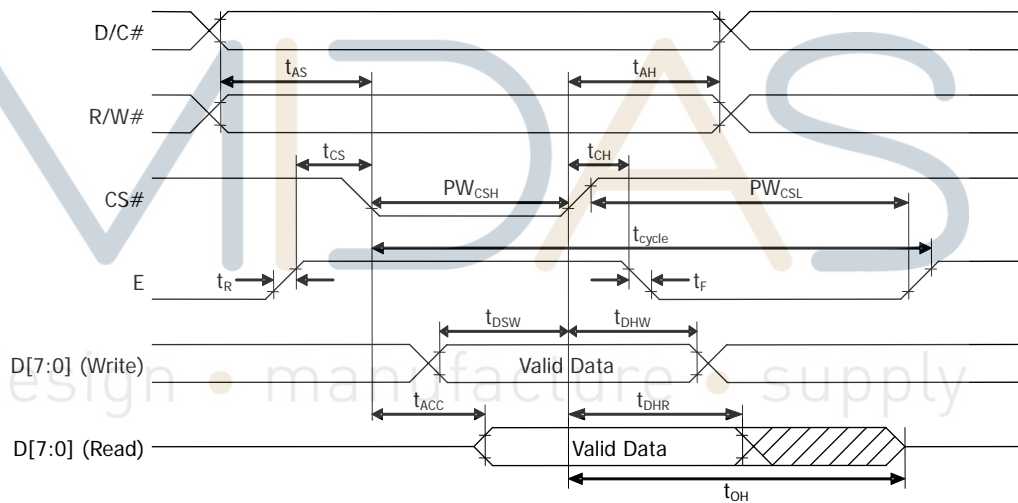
D/C#

$t_{AS}$

$t_{AH}$

R/W#

$t_{CS}$

$t_{CH}$

CS#

$PW_{CSH}$

$PW_{CSL}$

$t_{cycle}$

E

$t_R$

$t_F$

$t_{DSW}$

$t_{DHW}$

D[7:0] (Write)

Valid Data

esign • manufacture • supply

$t_{ACC}$

$t_{DHR}$

D[7:0] (Read)

Valid Data

$t_{OH}$